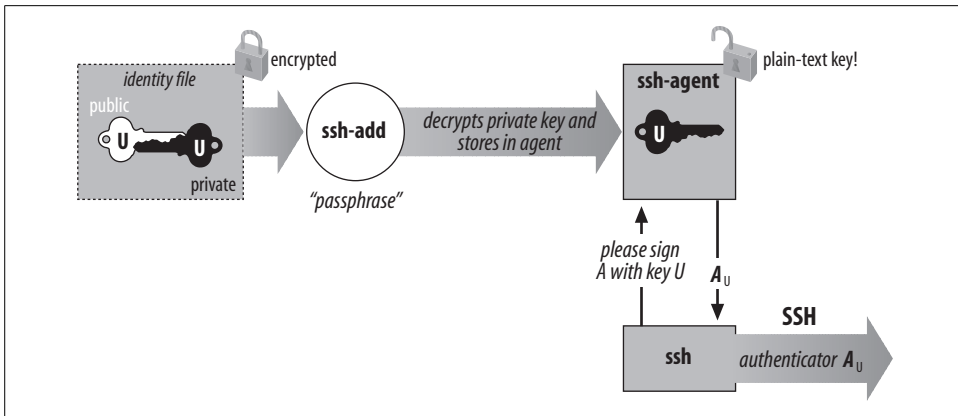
encrypted

identity file

public

U

U

private

ssh-add

"passphrase"

decrypts private key and stores in agent

plain-text key!

ssh-agent

U

please sign A with key U

$A_U$

SSH

ssh

authenticator $A_U$